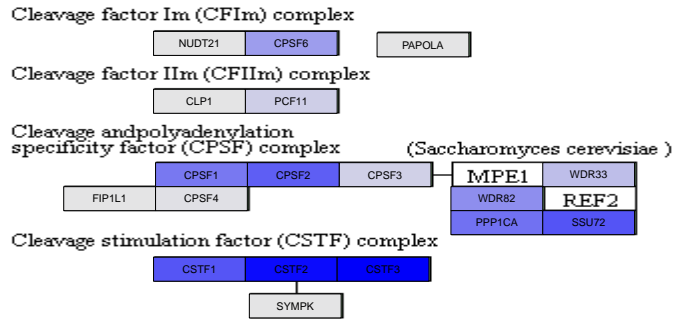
Cleavage factor Im (CFIm) complex

NUDT21 CPSF6 PAPOLA

Cleavage factor IIm (CFIIm) complex

CLP1 PCF11

Cleavage andpolyadenylation specificity factor (CPSF) complex

(Saccharomyces cerevisiae )

CPSF1 CPSF2 CPSF3

MPE1 WDR33

FIP1L1 CPSF4

WDR82 REF2

PPP1CA SSU72

Cleavage stimulation factor (CSTF) complex

CSTF1 CSTF2 CSTF3

SYMPK